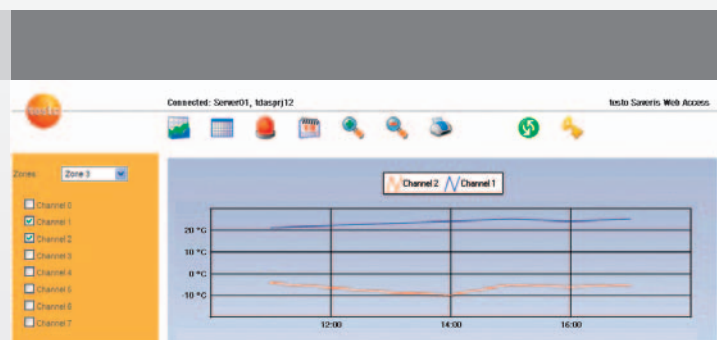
testo

Connected: Server01, tdasprj12

testo Saveris Web Access

Zones Zone 3

Channel 0
Channel 1
Channel 2
Channel 3
Channel 4
Channel 5
Channel 6
Channel 7

Channel 2 Channel 1

20 °C
10 °C
0 °C
-10 °C

12:00
14:00
16:00